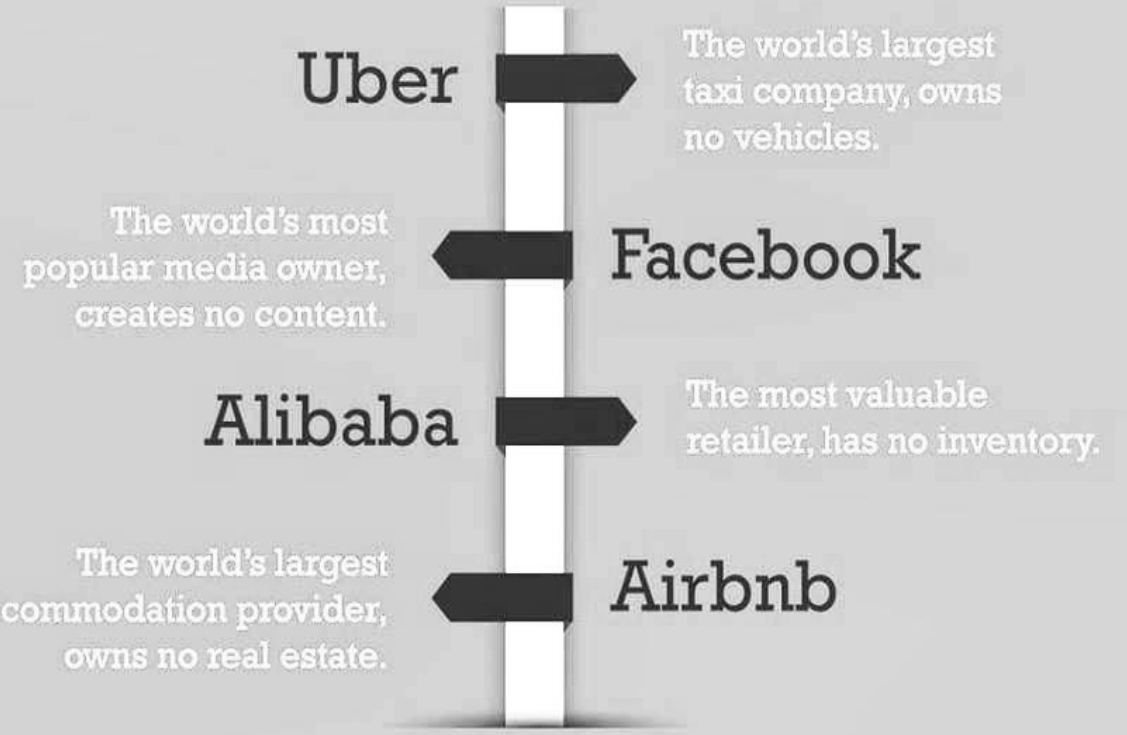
Uber

The world's largest taxi company, owns no vehicles.

The world's most popular media owner, creates no content.

Facebook

Alibaba

The most valuable retailer, has no inventory.

The world's largest commodation provider, owns no real estate.

Airbnb